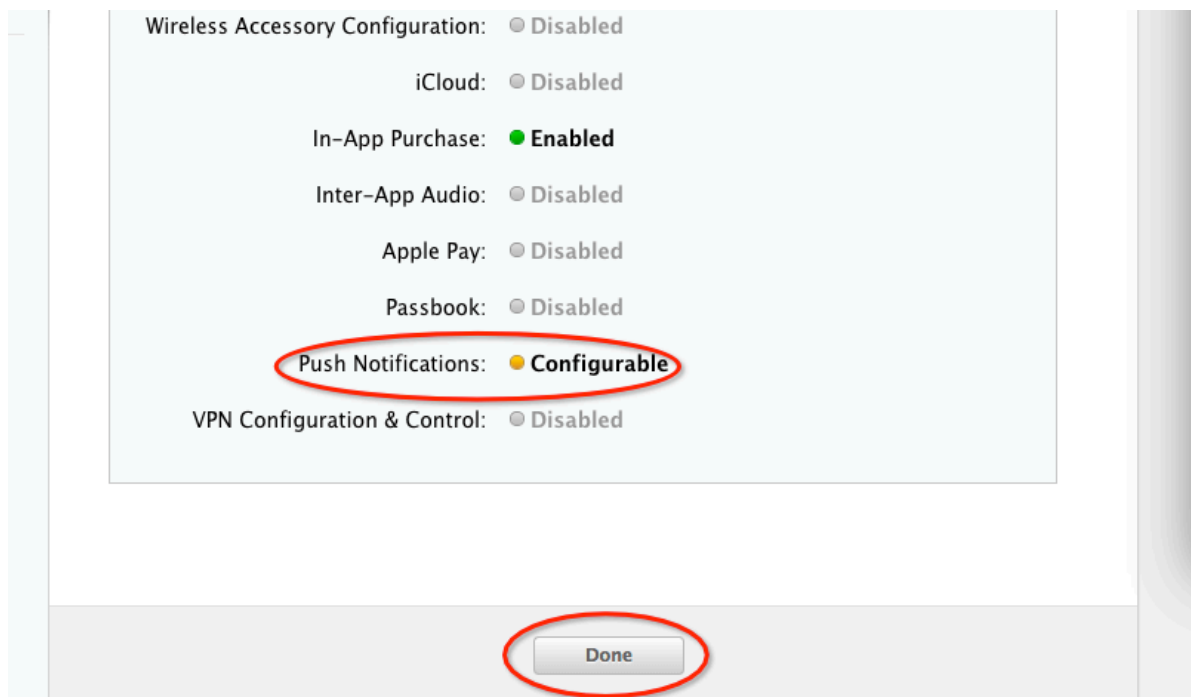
Wireless Accessory Configuration: Disabled

iCloud: Disabled

In-App Purchase: Enabled

Inter-App Audio: Disabled

Apple Pay: Disabled

Passbook: Disabled

Push Notifications: Configurable

VPN Configuration & Control: Disabled

Done